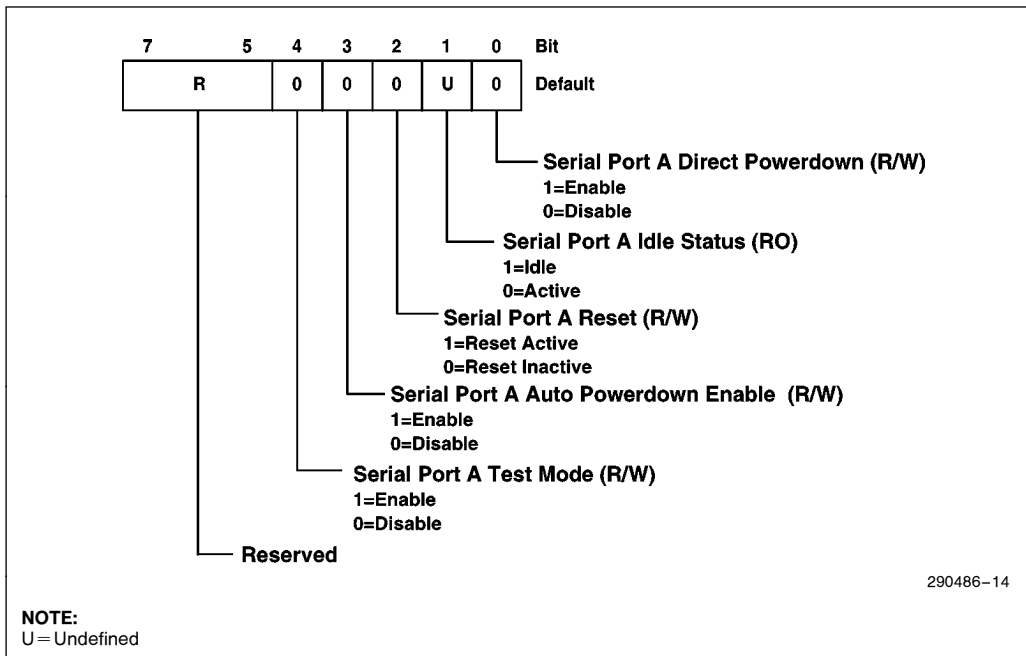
7 5 4 3 2 1 0 Bit

| R | 0 | 0 | 0 | U | 0 |
|---|---|---|---|---|---|

Default

Serial Port A Direct Powerdown (R/W)
1=Enable
0=Disable

Serial Port A Idle Status (RO)
1=Idle
0=Active

Serial Port A Reset (R/W)
1=Reset Active
0=Reset Inactive

Serial Port A Auto Powerdown Enable (R/W)
1=Enable
0=Disable

Serial Port A Test Mode (R/W)
1=Enable
0=Disable

Reserved

290486–14

NOTE:
U = Undefined